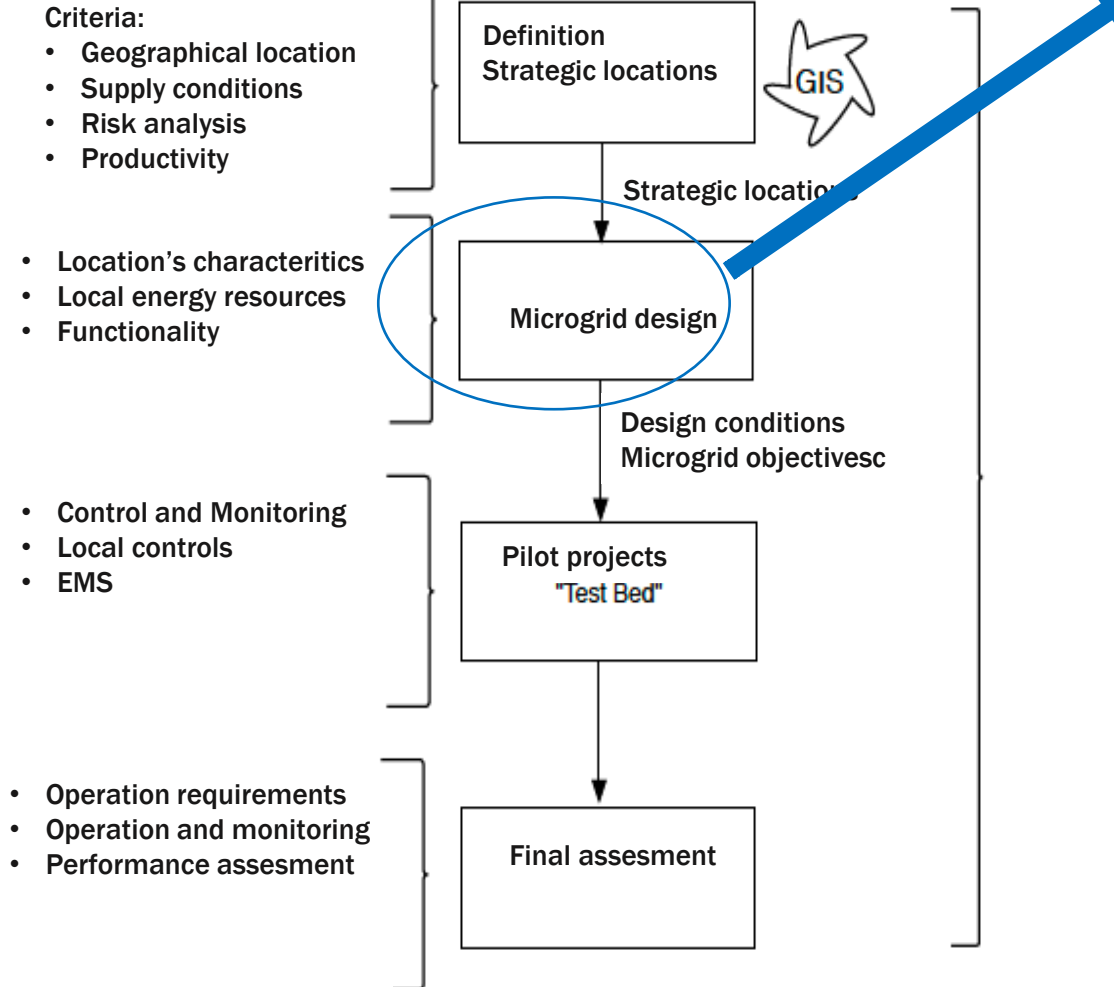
Criteria:
- Geographical location
- Supply conditions
- Risk analysis
- Productivity

Definition
Strategic locations

GIS

Strategic locatio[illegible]

- Location's characteritics
- Local energy resources
- Functionality

Microgrid design

Design conditions
Microgrid objectivesc

- Control and Monitoring
- Local controls
- EMS

Pilot projects
"Test Bed"

- Operation requirements
- Operation and monitoring
- Performance assesment

Final assesment